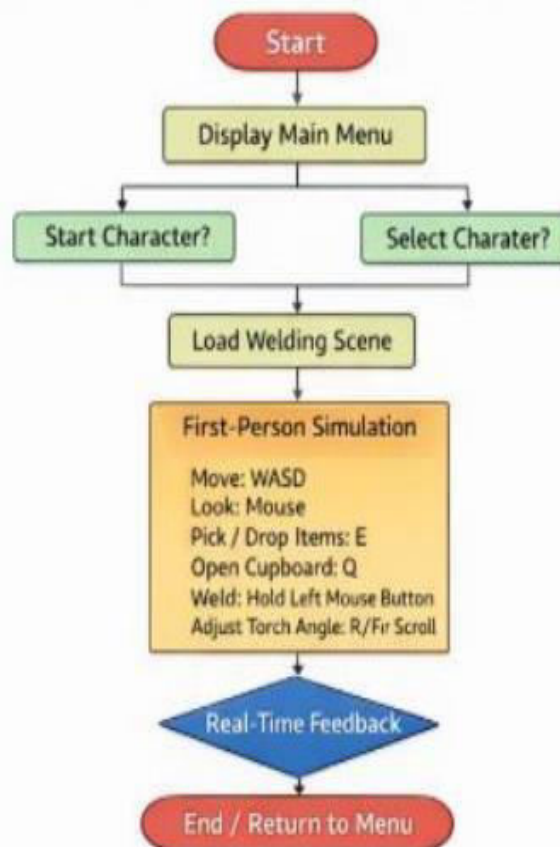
Start

Display Main Menu

Start Character?

Select Charater?

Load Welding Scene

First-Person Simulation

Move: WASD
Look: Mouse
Pick / Drop Items: E
Open Cupboard: Q
Weld: Hold Left Mouse Button
Adjust Torch Angle: R/Fir Scroll

Real-Time Feedback

End / Return to Menu